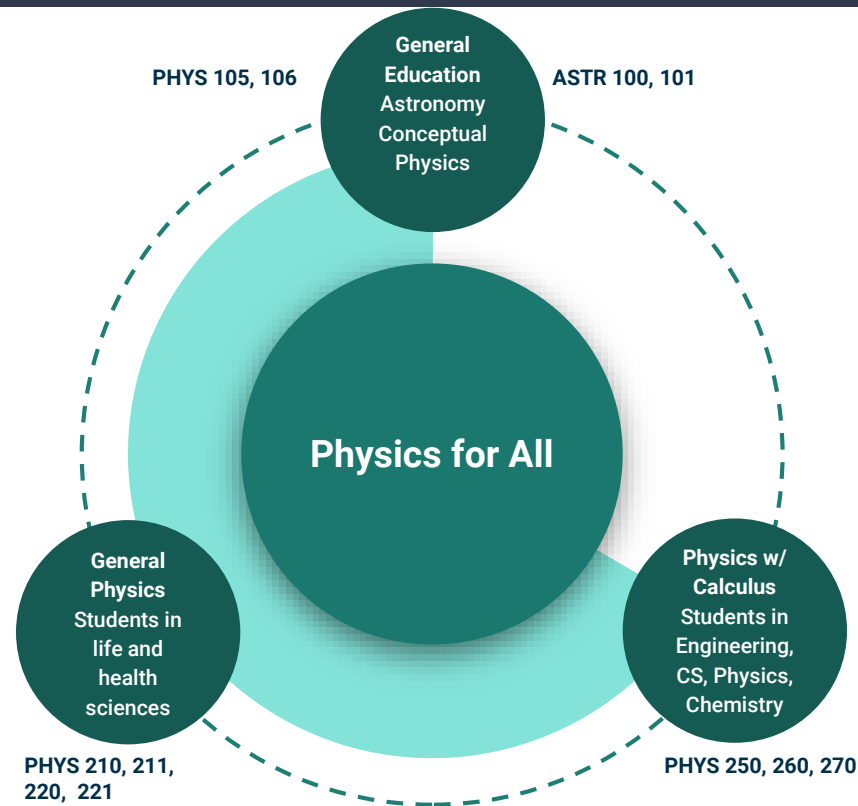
PHYS 105, 106

General Education
Astronomy
Conceptual Physics

ASTR 100, 101

Physics for All

General Physics
Students in life and health sciences

PHYS 210, 211, 220, 221

Physics w/ Calculus
Students in Engineering, CS, Physics, Chemistry

PHYS 250, 260, 270